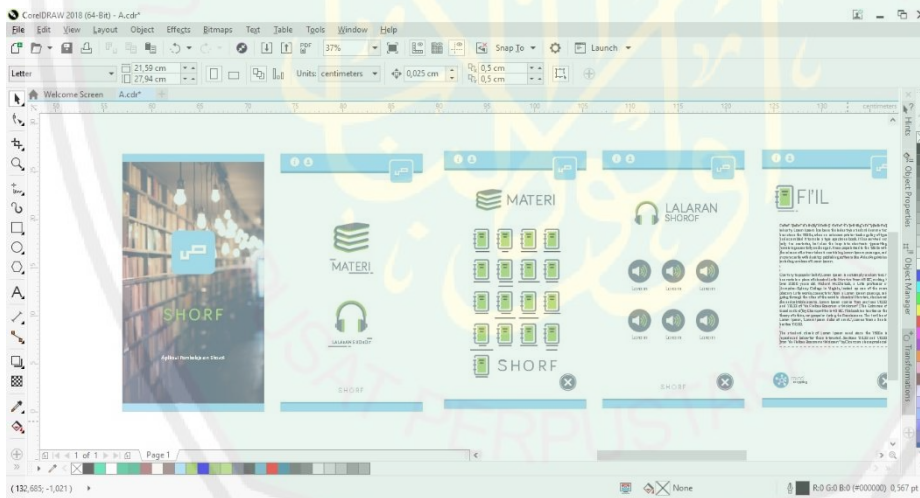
CorelDRAW 2018 (64-Bit) - A.cdr*

File Edit View Layout Object Effects Bitmaps Text Table Tools Window Help

37% Snap To Launch

Letter 21,59 cm 27,94 cm Units: centimeters 0,025 cm 0,5 cm 0,5 cm

Welcome Screen A.cdr*

centimeters

SHORF

Aplikasi Pembelajaran Shorf

MATERI

LALARAN SHOROF

SHOROF

MATERI

SHORF

LALARAN SHOROF

SHOROF

FI'IL

1 of 1 Page 1

(132,685; -1,021) None R:0 G:0 B:0 (#000000) 0,567 pt

Hints Object Properties Object Manager Transformations